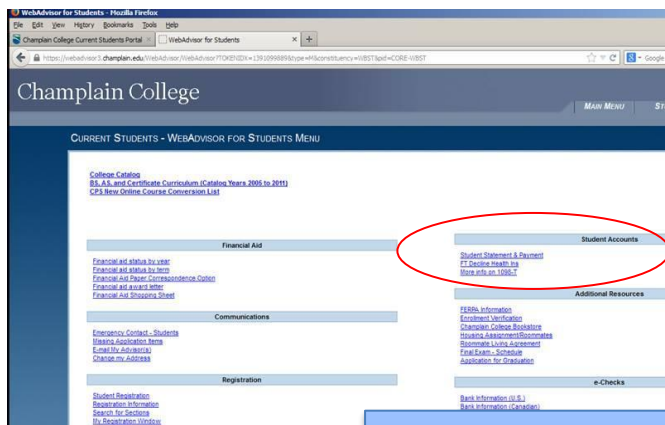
WebAdvisor for Students - Mozilla Firefox
File Edit View History Bookmarks Tools Help
Champlain College Current Students Portal ×
WebAdvisor for Students ×
+
https://webadvisor3.champlain.edu/WebAdvisor/WebAdvisor?TOKENIDX=1391099889&type=M&constituency=WBST&pid=CORE-WBST
Google

Champlain College
MAIN MENU
ST

CURRENT STUDENTS - WEBADVISOR FOR STUDENTS MENU

College Catalog
BS, AS, and Certificate Curriculum (Catalog Years 2006 to 2011)
CPS New Online Course Conversion List

Financial Aid
Financial aid status by year
Financial aid status by term
Financial Aid Paper Correspondence Option
Financial aid award letter
Financial Aid Shopping Sheet

Communications
Emergency Contact - Students
Missing Application Items
E-mail My Advisor(s)
Change my address

Registration
Student Registration
Registration Information
Search for Sections
My Registration Window

Student Accounts
Student Statement & Payment
FT Decline Health Ins
More info on 1098-T

Additional Resources
FERPA Information
Enrollment Verification
Champlain College Bookstore
Housing Assignment/Roommates
Roommate Living Agreement
Final Exam - Schedule
Application for Graduation

e-Checks
Bank Information (U.S.)
Bank Information (Canadian)